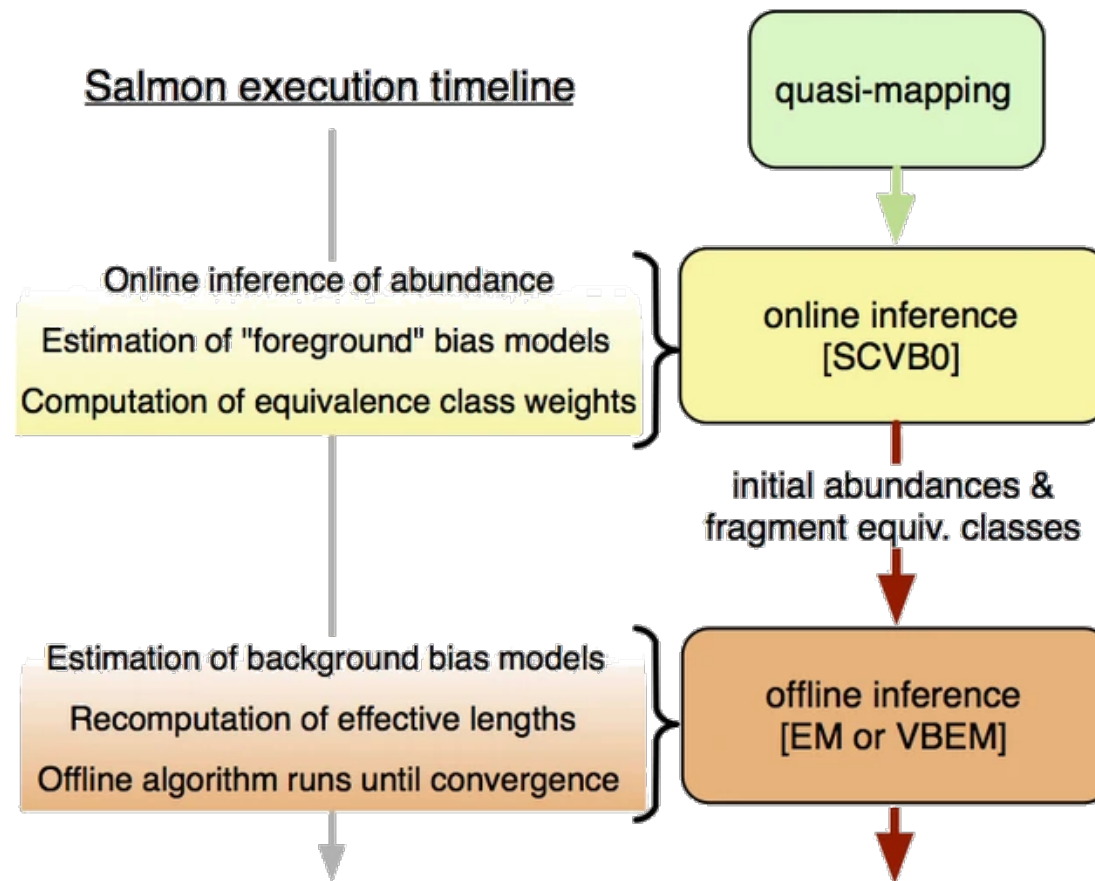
Salmon execution timeline

quasi-mapping

Online inference of abundance
Estimation of "foreground" bias models
Computation of equivalence class weights

online inference
[SCVB0]

initial abundances & fragment equiv. classes

Estimation of background bias models
Recomputation of effective lengths
Offline algorithm runs until convergence

offline inference
[EM or VBEM]